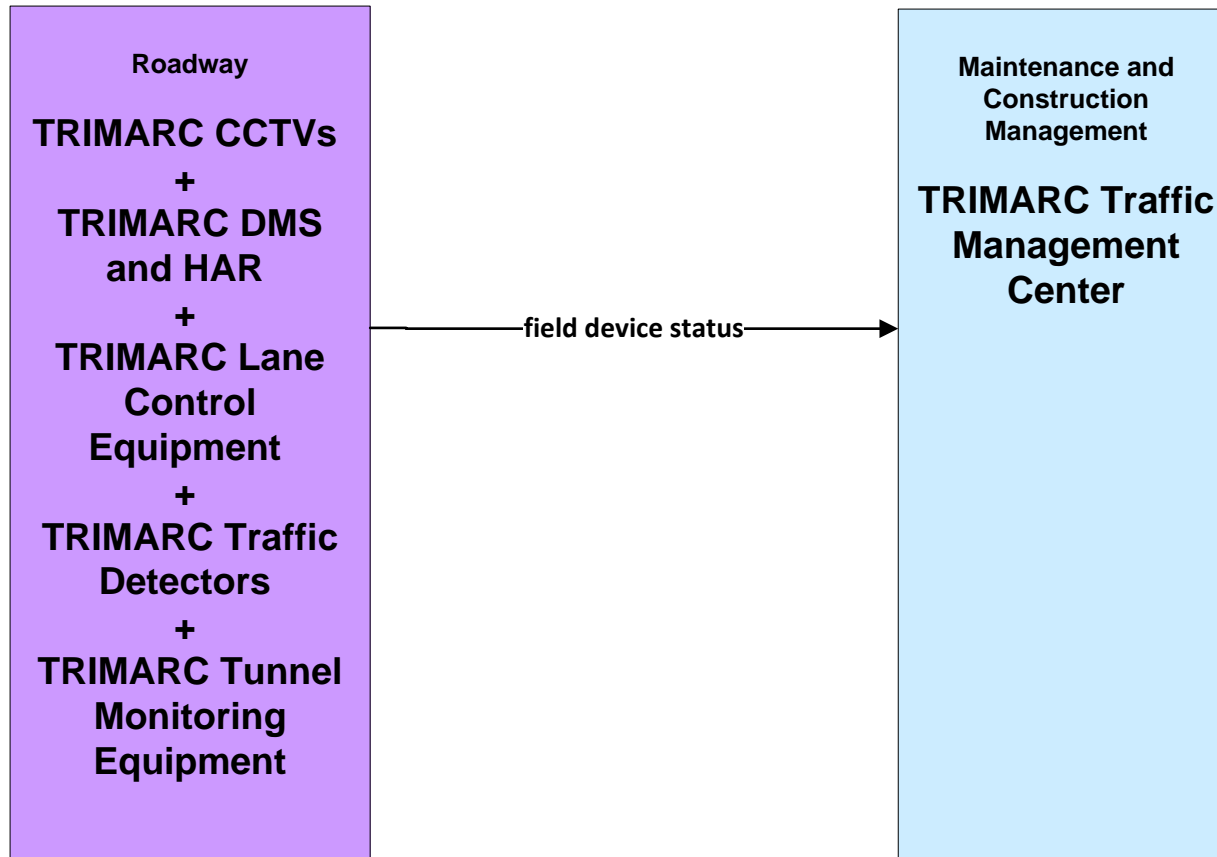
Roadway

TRIMARC CCTVs
+
TRIMARC DMS and HAR
+
TRIMARC Lane Control Equipment
+
TRIMARC Traffic Detectors
+
TRIMARC Tunnel Monitoring Equipment

field device status

Maintenance and Construction Management

TRIMARC Traffic Management Center